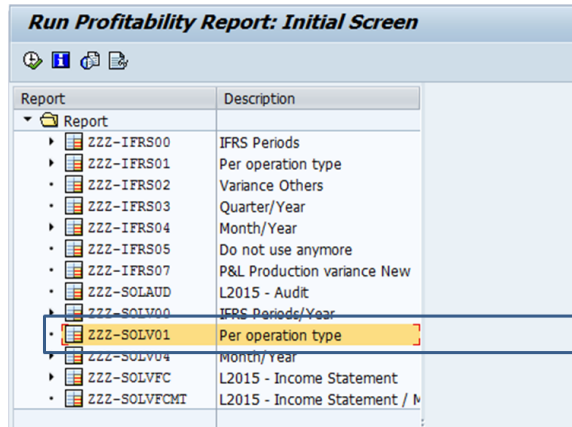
Run Profitability Report: Initial Screen

| Report | Description |
|---|---|
| Report | |
| ZZZ-IFRS00 | IFRS Periods |
| ZZZ-IFRS01 | Per operation type |
| ZZZ-IFRS02 | Variance Others |
| ZZZ-IFRS03 | Quarter/Year |
| ZZZ-IFRS04 | Month/Year |
| ZZZ-IFRS05 | Do not use anymore |
| ZZZ-IFRS07 | P&L Production variance New |
| ZZZ-SOLAUD | L2015 - Audit |
| ZZZ-SOLV00 | IFRS Periods/Year |
| ZZZ-SOLV01 | Per operation type |
| ZZZ-SOLV04 | Month/Year |
| ZZZ-SOLVFC | L2015 - Income Statement |
| ZZZ-SOLVFCMT | L2015 - Income Statement / M |